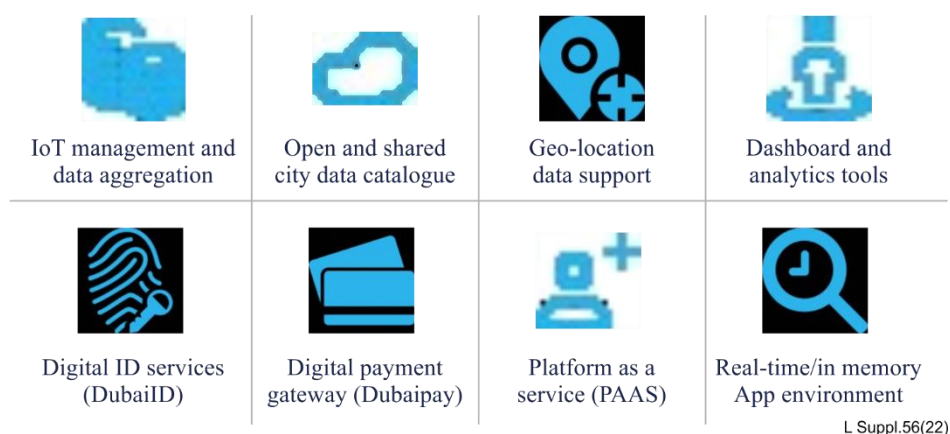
| IoT management and data aggregation | Open and shared city data catalogue | Geo-location data support | Dashboard and analytics tools |
|---|---|---|---|
| Digital ID services (DubaiID) | Digital payment gateway (Dubaipay) | Platform as a service (PAAS) | Real-time/in memory App environment |

L Suppl.56(22)